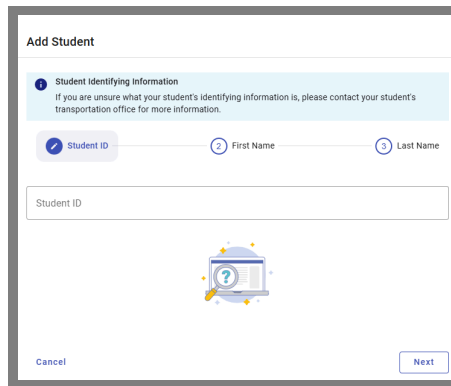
Add Student

Student Identifying Information
If you are unsure what your student's identifying information is, please contact your student's transportation office for more information.

Student ID
2 First Name
3 Last Name

Student ID

?

Cancel
Next